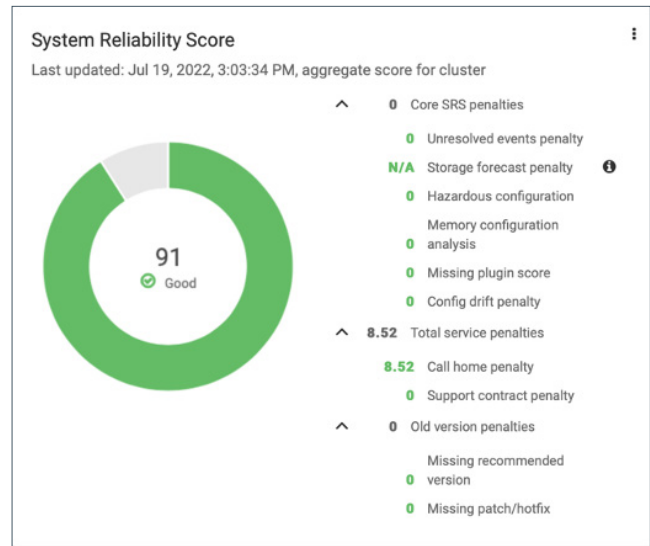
System Reliability Score

Last updated: Jul 19, 2022, 3:03:34 PM, aggregate score for cluster

91
Good

0 Core SRS penalties
0 Unresolved events penalty
N/A Storage forecast penalty
0 Hazardous configuration
0 Memory configuration analysis
0 Missing plugin score
0 Config drift penalty
8.52 Total service penalties
8.52 Call home penalty
0 Support contract penalty
0 Old version penalties
0 Missing recommended version
0 Missing patch/hotfix